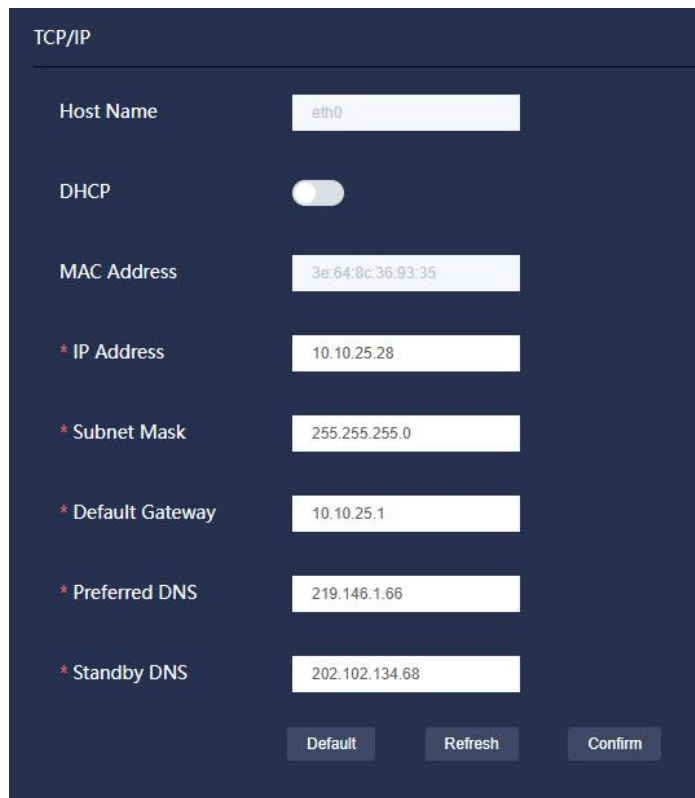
TCP/IP

Host Name eth0

DHCP

MAC Address 3e:64:8c:36:93:35

* IP Address 10.10.25.28

* Subnet Mask 255.255.255.0

* Default Gateway 10.10.25.1

* Preferred DNS 219.146.1.66

* Standby DNS 202.102.134.68

Default Refresh Confirm